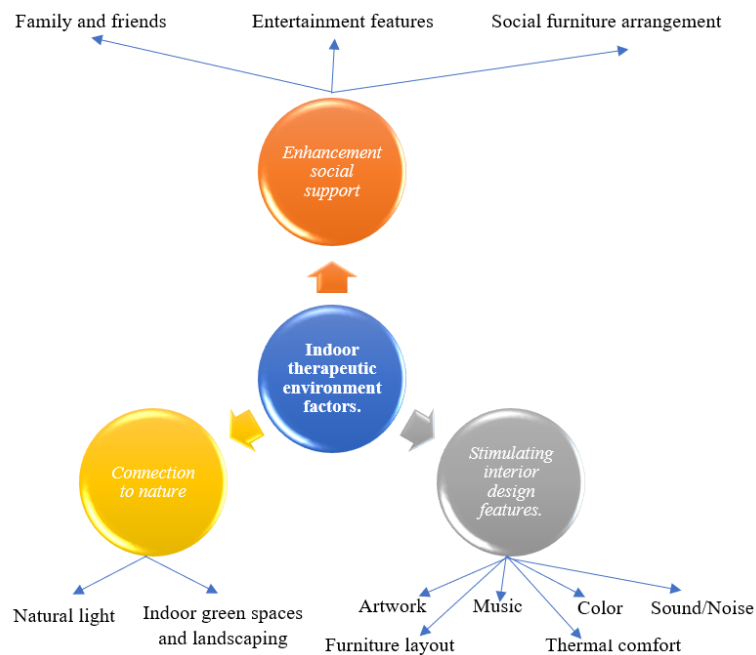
Family and friends

Entertainment features

Social furniture arrangement

Enhancement social support

Indoor therapeutic environment factors.

Connection to nature

Stimulating interior design features.

Natural light

Indoor green spaces and landscaping

Artwork

Music

Color

Sound/Noise

Furniture layout

Thermal comfort